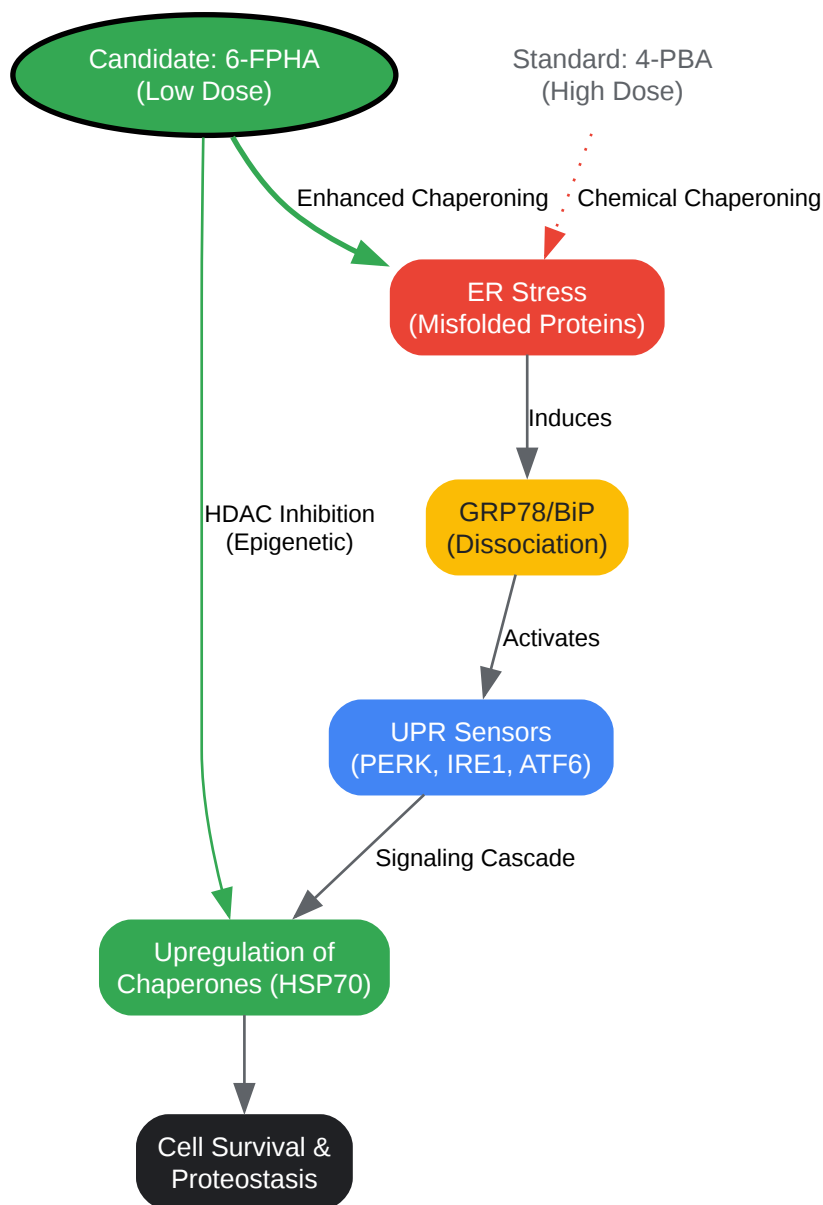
Candidate: 6-FPHA
(Low Dose)

Standard: 4-PBA
(High Dose)

Enhanced Chaperoning

Chemical Chaperoning

ER Stress
(Misfolded Proteins)

Induces

HDAC Inhibition
(Epigenetic)

GRP78/BiP
(Dissociation)

Activates

UPR Sensors
(PERK, IRE1, ATF6)

Signaling Cascade

Upregulation of
Chaperones (HSP70)

Cell Survival &
Proteostasis